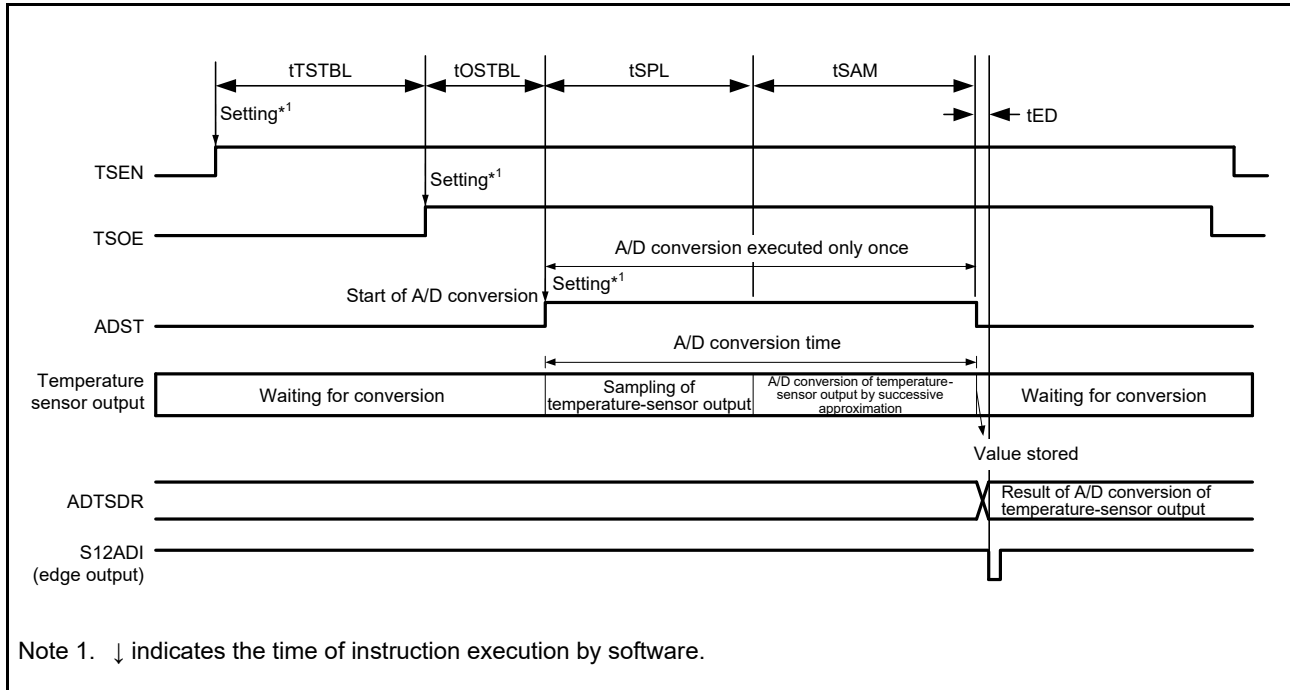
tTSTBL
tOSTBL
tSPL
tSAM
Setting*$^1$
tED
TSEN
Setting*$^1$
TSOE
A/D conversion executed only once
Setting*$^1$
Start of A/D conversion
ADST
A/D conversion time
Temperature sensor output
Waiting for conversion
Sampling of temperature-sensor output
A/D conversion of temperature-sensor output by successive approximation
Waiting for conversion
Value stored
ADTSDR
Result of A/D conversion of temperature-sensor output
S12ADI (edge output)

Note 1. ↓ indicates the time of instruction execution by software.